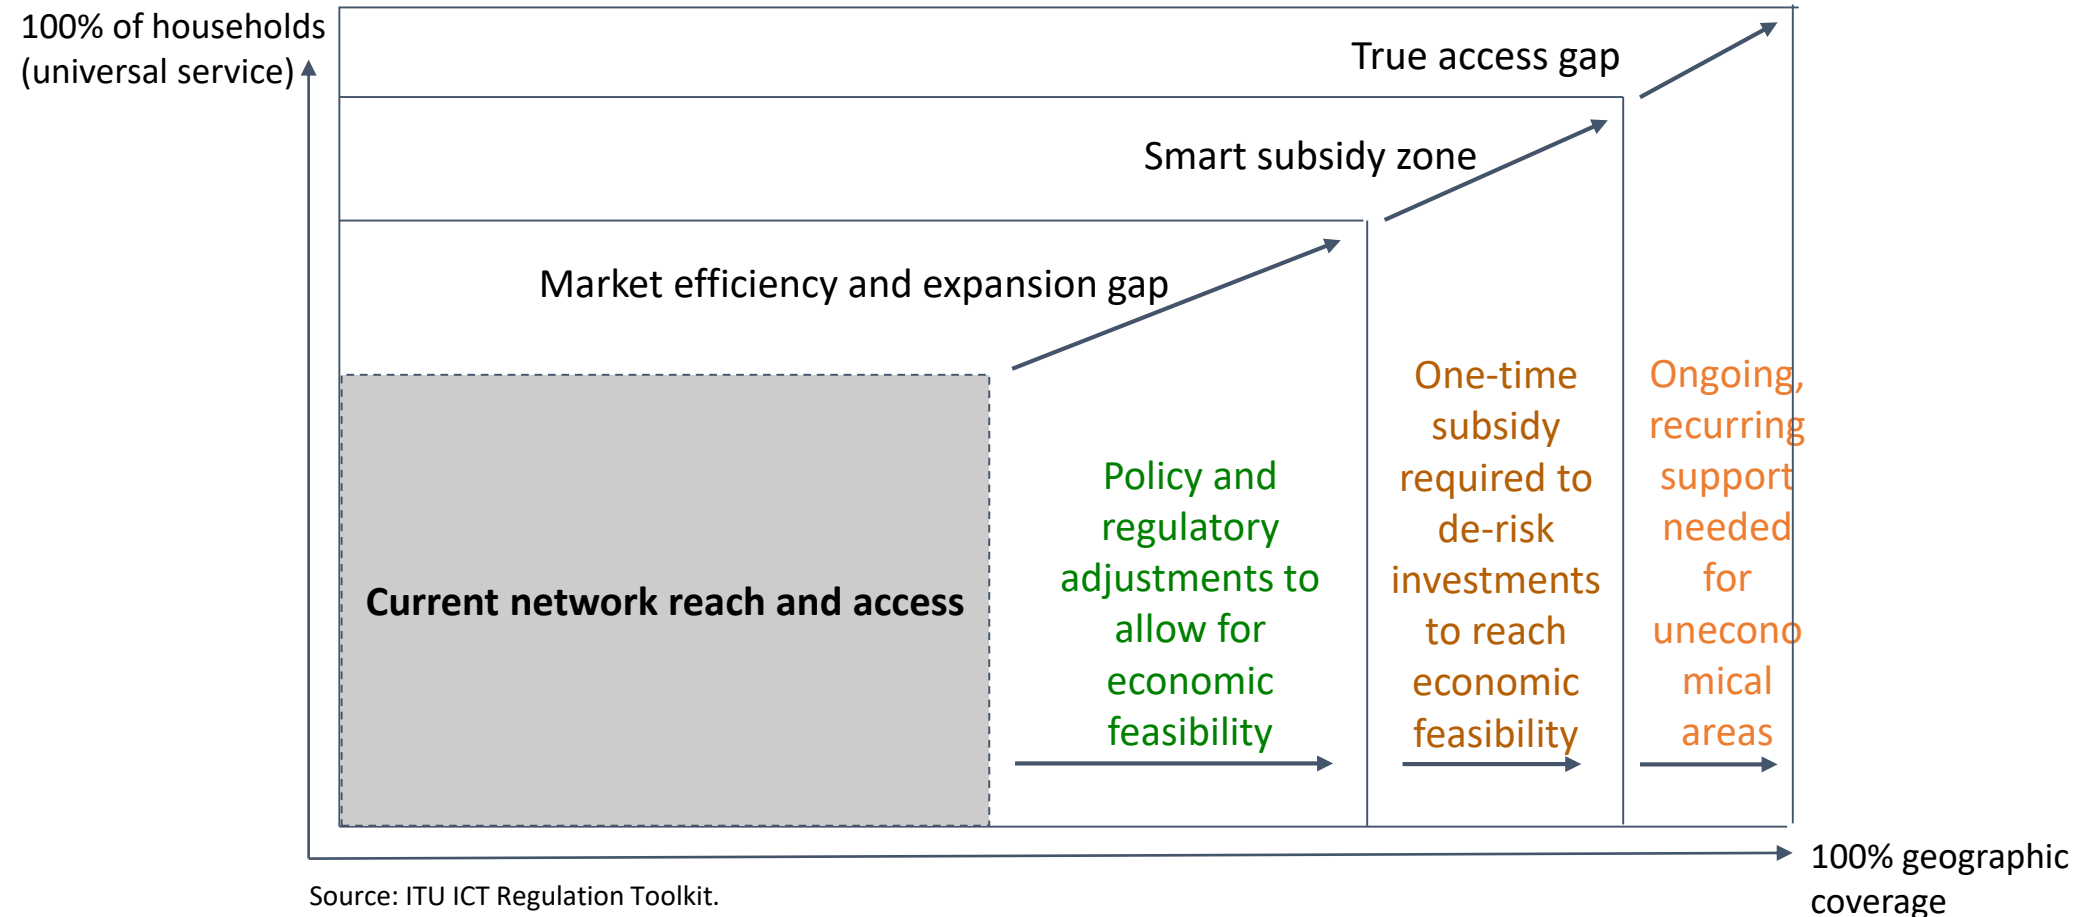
100% of households (universal service)

True access gap

Smart subsidy zone

Market efficiency and expansion gap

Current network reach and access

Policy and regulatory adjustments to allow for economic feasibility

One-time subsidy required to de-risk investments to reach economic feasibility

Ongoing, recurring support needed for uneconomical areas

100% geographic coverage

Source: ITU ICT Regulation Toolkit.